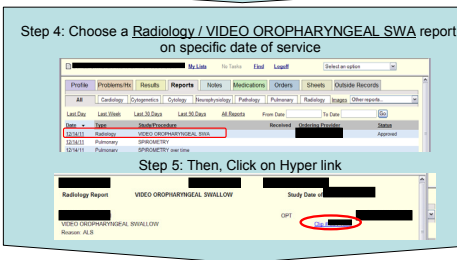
Step 4: Choose a Radiology / VIDEO OROPHARYNGEAL SWA report on specific date of service

My Lists No Tasks Find Logoff Select an option

Profile Problems/Hx Results Reports Notes Medications Orders Sheets Outside Records

All Cardiology Cytogenetics Cytology Neurophysiology Pathology Pulmonary Radiology Images Other reports...

Last Day Last Week Last 30 Days Last 90 Days All Reports From Date To Date Go

| Date | Type | Study/Procedure | Received | Ordering Provider | Status |
|---|---|---|---|---|---|
| 12/14/11 | Radiology | VIDEO OROPHARYNGEAL SWA | | | Approved |
| 12/14/11 | Pulmonary | SPIROMETRY | | | |
| 12/14/11 | Pulmonary | SPIROMETRY over time | | | |

Step 5: Then, Click on Hyper link

Radiology Report VIDEO OROPHARYNGEAL SWALLOW Study Date of

OPT

VIDEO OROPHARYNGEAL SWALLOW
Reason: ALS

Clic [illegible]